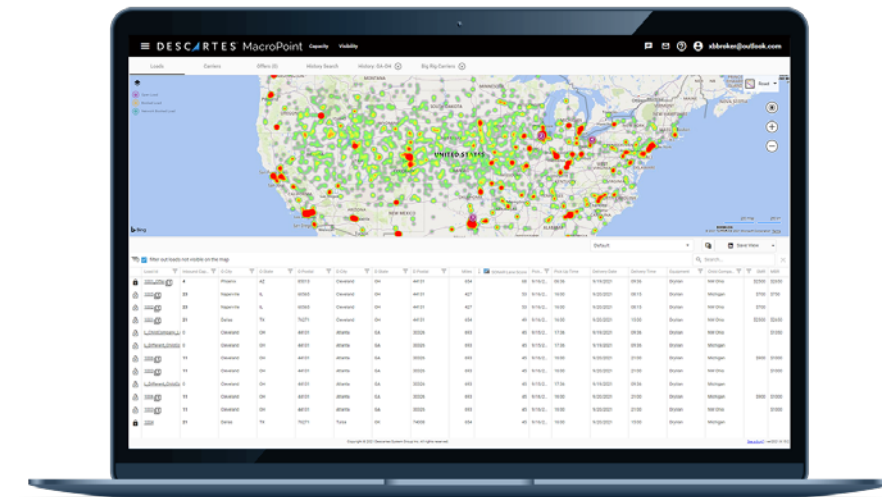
DESCARTES MacroPoint Capacity Visibility

xbbroker@outlook.com

Loads Carriers Offers (0) History Search History: GA-OH Big Rig Carriers

UNITED STATES

Filter out loads not visible on the map

Default

Save View

Search...

| Load Id | Inbound Cap... | O City | O State | O Postal | D City | D State | D Postal | Miles |
|---|---|---|---|---|---|---|---|---|
| | 4 | Phoenix | AZ | | Cleveland | OH | 44131 | 427 |
| | 25 | Naperville | IL | 60563 | Cleveland | OH | 44131 | 421 |
| | 39 | Naperville | IL | 60563 | Cleveland | OH | 44131 | 421 |
| | 39 | Dallas | TX | 75271 | Cleveland | OH | 44131 | 427 |
| | 11 | Cleveland | OH | 44131 | Atlanta | GA | 30326 | 693 |
| | 11 | Cleveland | OH | 44131 | Atlanta | GA | 30326 | 693 |
| | 11 | Cleveland | OH | 44131 | Atlanta | GA | 30326 | 693 |
| | 11 | Cleveland | OH | 44131 | Atlanta | GA | 30326 | 693 |
| | 11 | Cleveland | OH | 44131 | Atlanta | GA | 30326 | 693 |
| | 11 | Cleveland | OH | 44131 | Atlanta | GA | 30326 | 693 |
| | 11 | Cleveland | OH | 44131 | Atlanta | GA | 30326 | 693 |
| | 51 | Cleveland | OH | 44131 | Atlanta | GA | 30326 | 693 |
| | 51 | Dallas | TX | 75271 | Tulsa | OK | 74128 | 693 |

Copyright © 2021 Descartes Systems Group Inc. All rights reserved.